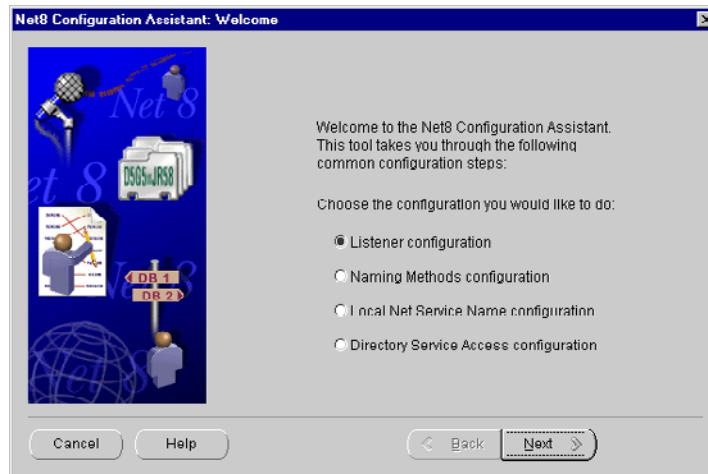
Net8 Configuration Assistant: Welcome

Net 8

et 8

D5G5 JR58

DB 1

DB 2

Net8

Welcome to the Net8 Configuration Assistant. This tool takes you through the following common configuration steps:

Choose the configuration you would like to do:

Listener configuration

Naming Methods configuration

Local Net Service Name configuration

Directory Service Access configuration

Cancel

Help

< Back

Next >